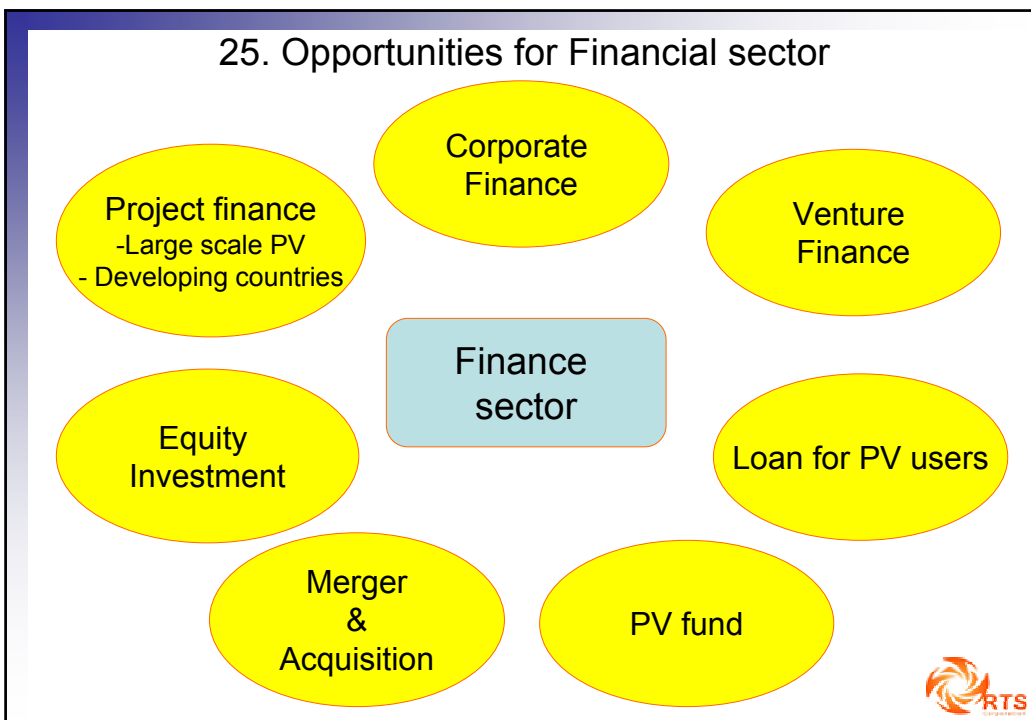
25. Opportunities for Financial sector

Corporate Finance

Project finance
-Large scale PV
- Developing countries

Venture Finance

Finance sector

Equity Investment

Loan for PV users

Merger & Acquisition

PV fund

RTS